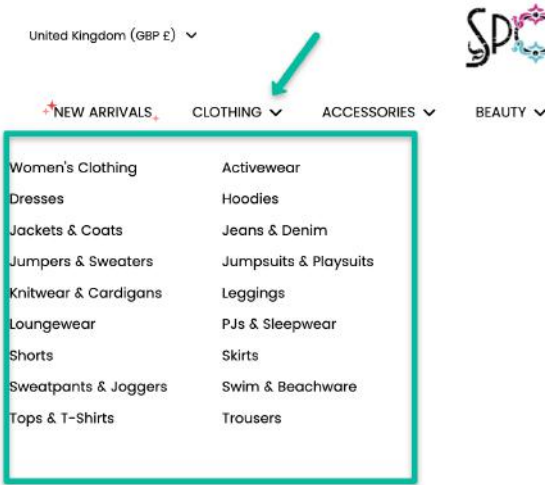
United Kingdom (GBP £)

SP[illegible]

NEW ARRIVALS CLOTHING ACCESSORIES BEAUTY

Women's Clothing
Dresses
Jackets & Coats
Jumpers & Sweaters
Knitwear & Cardigans
Loungewear
Shorts
Sweatpants & Joggers
Tops & T-Shirts

Activewear
Hoodies
Jeans & Denim
Jumpsuits & Playsuits
Leggings
PJs & Sleepwear
Skirts
Swim & Beachware
Trousers